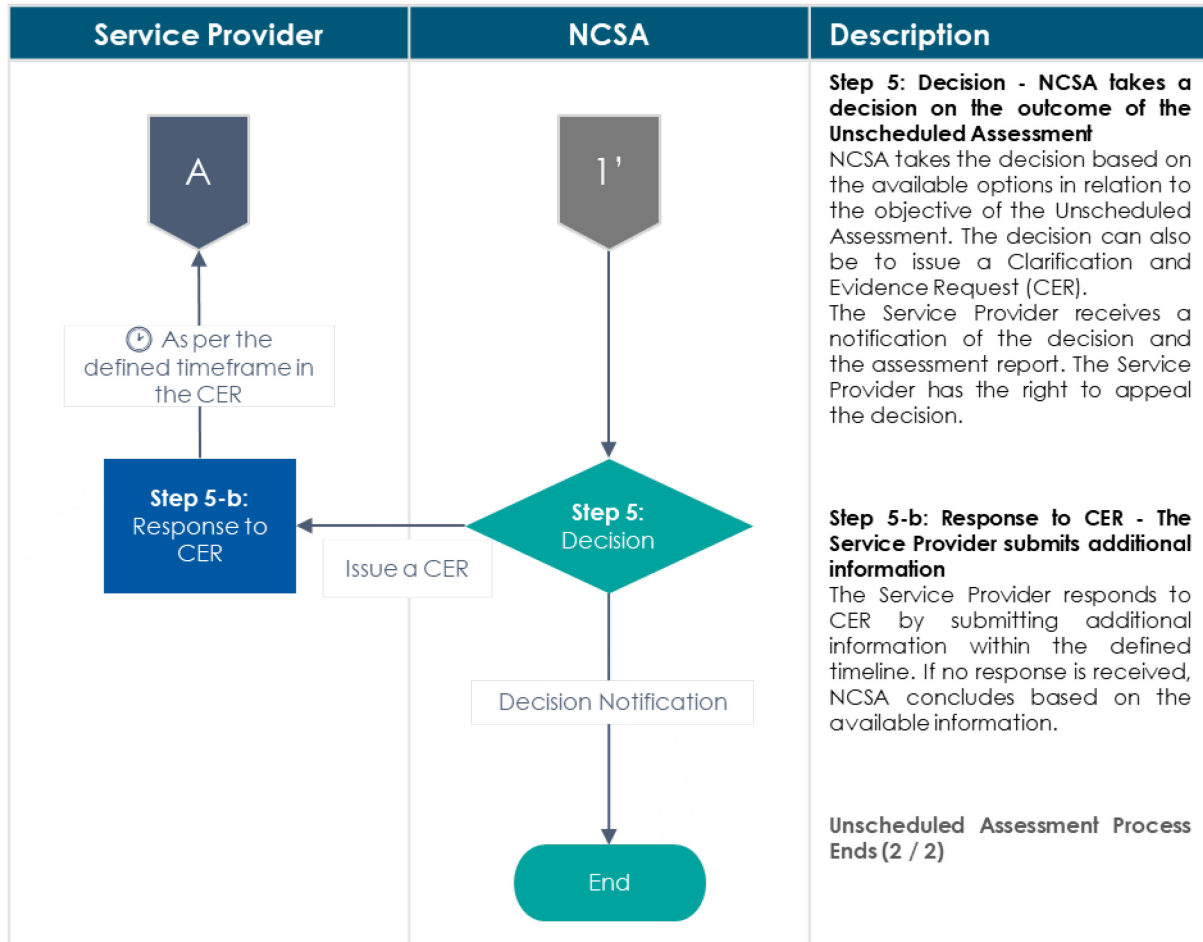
| Service Provider | NCSA | Description |
|---|---|---|

A

As per the defined timeframe in the CER

Step 5-b: Response to CER

1'

Step 5: Decision

Issue a CER

Decision Notification

End

**Step 5: Decision - NCSA takes a decision on the outcome of the Unscheduled Assessment**
NCSA takes the decision based on the available options in relation to the objective of the Unscheduled Assessment. The decision can also be to issue a Clarification and Evidence Request (CER).
The Service Provider receives a notification of the decision and the assessment report. The Service Provider has the right to appeal the decision.

**Step 5-b: Response to CER - The Service Provider submits additional information**
The Service Provider responds to CER by submitting additional information within the defined timeline. If no response is received, NCSA concludes based on the available information.

**Unscheduled Assessment Process Ends (2 / 2)**